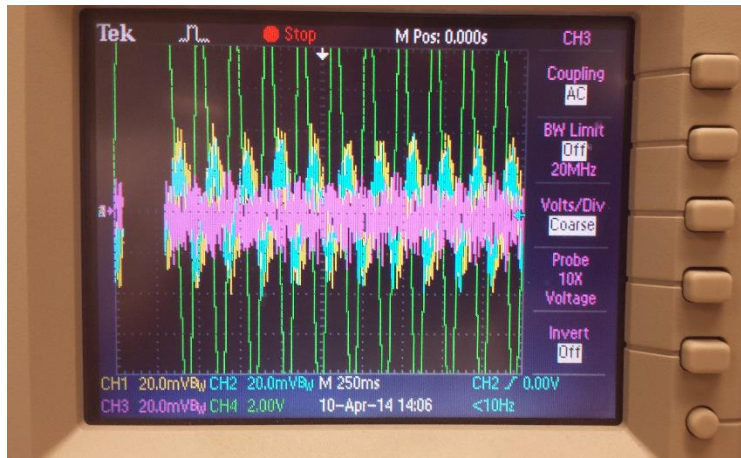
Tek Stop M Pos: 0.000s CH3

Coupling
AC

BW Limit
Off
20MHz

Volts/Div
Coarse

Probe
10X
Voltage

Invert
Off

CH1 20.0mVBW CH2 20.0mVBW M 250ms CH2 ∕ 0.00V
CH3 20.0mVBW CH4 2.00V 10-Apr-14 14:06 <10Hz